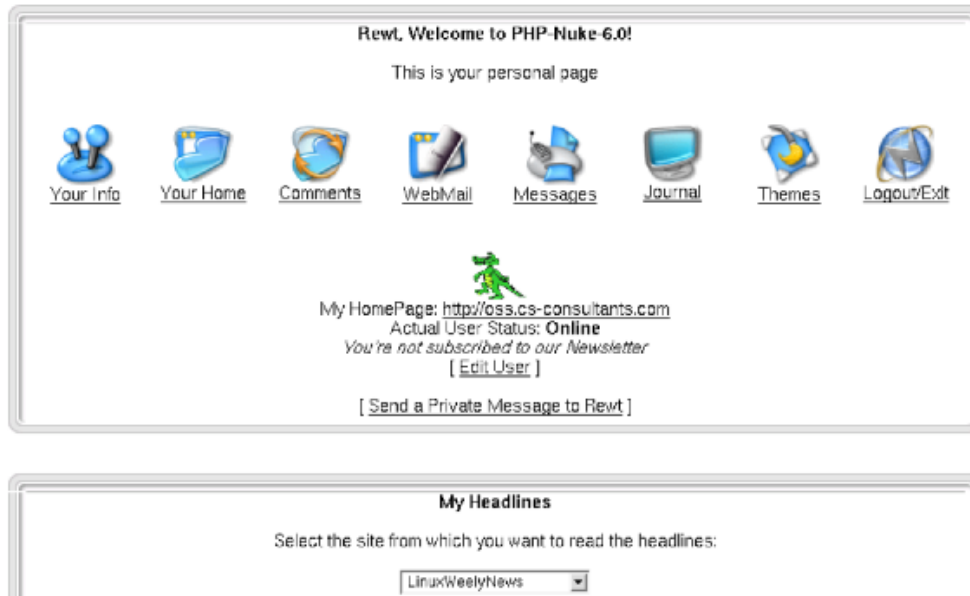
Rewt, Welcome to PHP-Nuke-6.0!

This is your personal page

Your Info
Your Home
Comments
WebMail
Messages
Journal
Themes
Logout/Exit

My HomePage: http://oss.cs-consultants.com
Actual User Status: **Online**
*You're not subscribed to our Newsletter*
[ Edit User ]

[ Send a Private Message to Rewt ]

My Headlines

Select the site from which you want to read the headlines:

LinuxWeelyNews